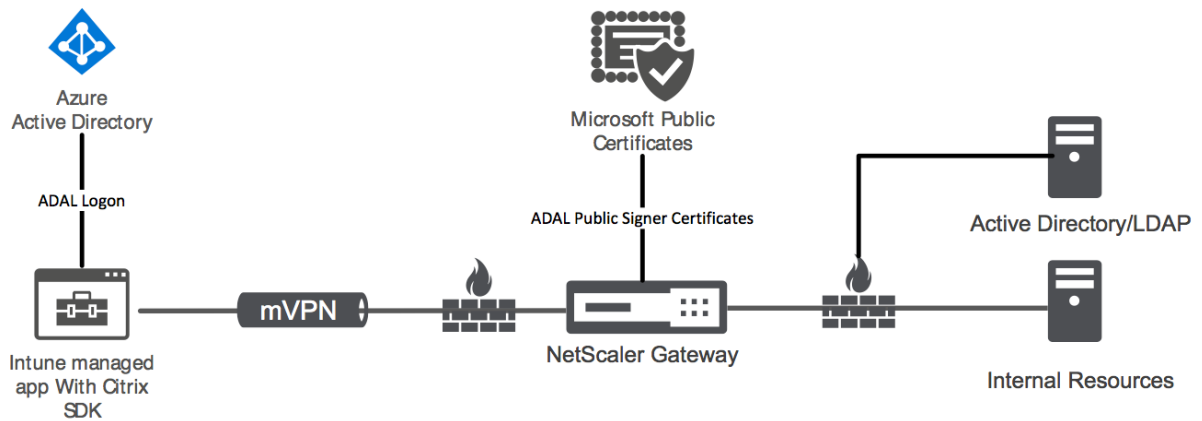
Azure
Active Directory

ADAL Logon

Microsoft Public
Certificates

ADAL Public Signer Certificates

Active Directory/LDAP

mVPN

Intune managed
app With Citrix
SDK

NetScaler Gateway

Internal Resources